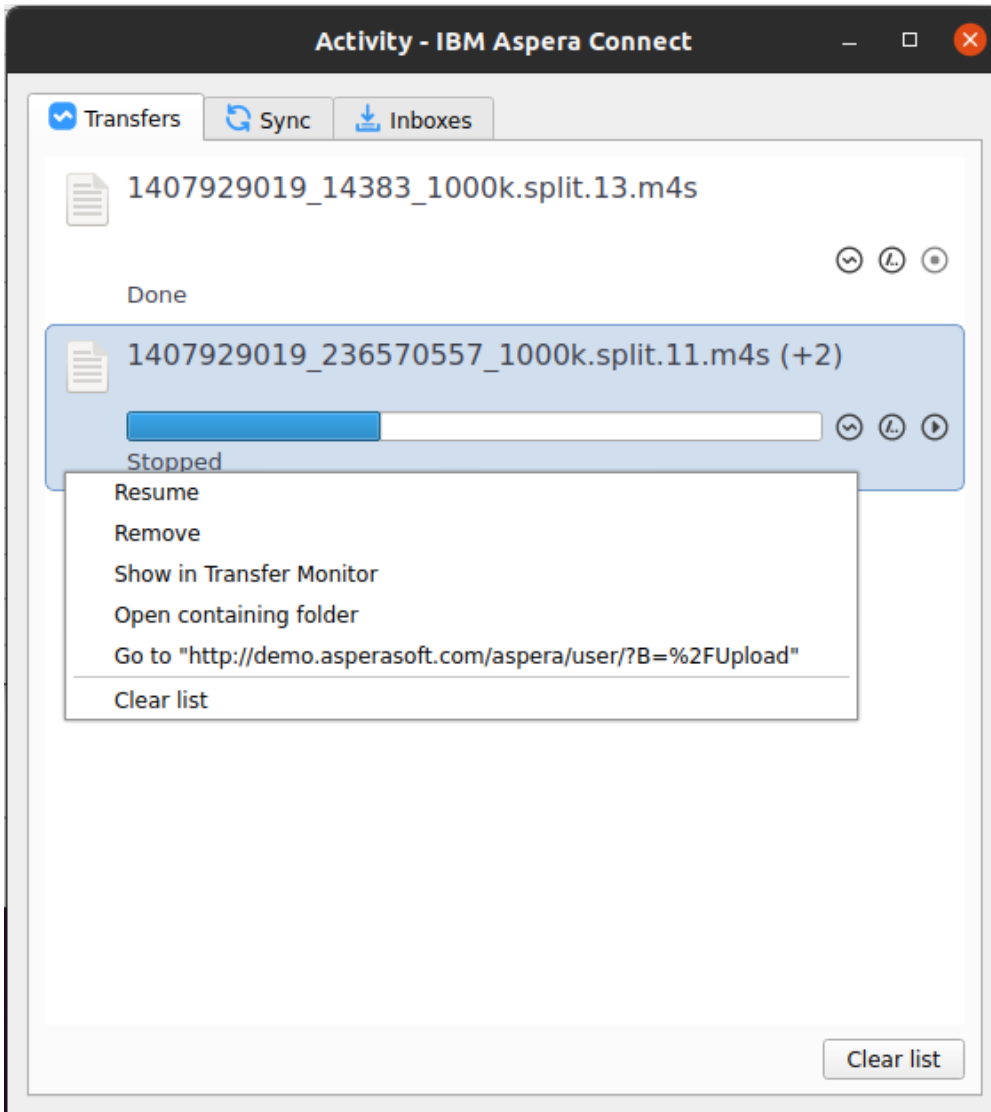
Activity - IBM Aspera Connect

Transfers
Sync
Inboxes

1407929019_14383_1000k.split.13.m4s

Done

1407929019_236570557_1000k.split.11.m4s (+2)

Stopped

Resume
Remove
Show in Transfer Monitor
Open containing folder
Go to "http://demo.asperasoft.com/aspera/user/?B=%2FUpload"
Clear list

Clear list